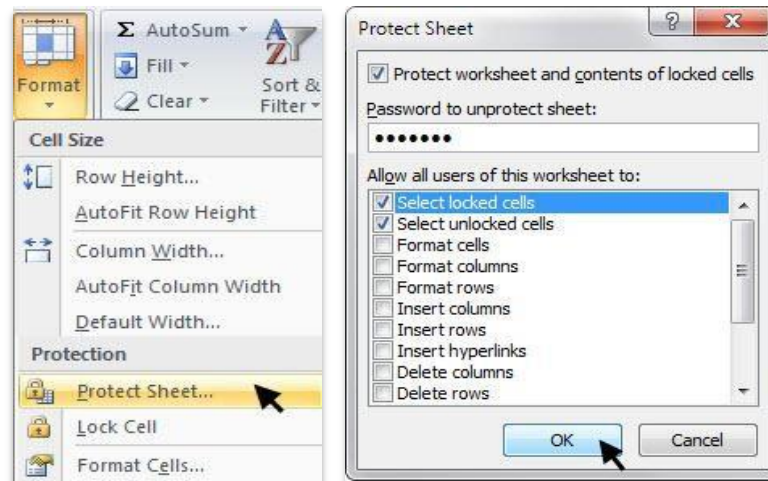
Format

Σ AutoSum ▾

Fill ▾

Clear ▾

Sort & Filter ▾

Cell Size

Row Height...

AutoFit Row Height

Column Width...

AutoFit Column Width

Default Width...

Protection

Protect Sheet...

Lock Cell

Format Cells...

Protect Sheet

?

X

Protect worksheet and contents of locked cells

Password to unprotect sheet:

•••••••

Allow all users of this worksheet to:

Select locked cells
Select unlocked cells
Format cells
Format columns
Format rows
Insert columns
Insert rows
Insert hyperlinks
Delete columns
Delete rows

OK

Cancel